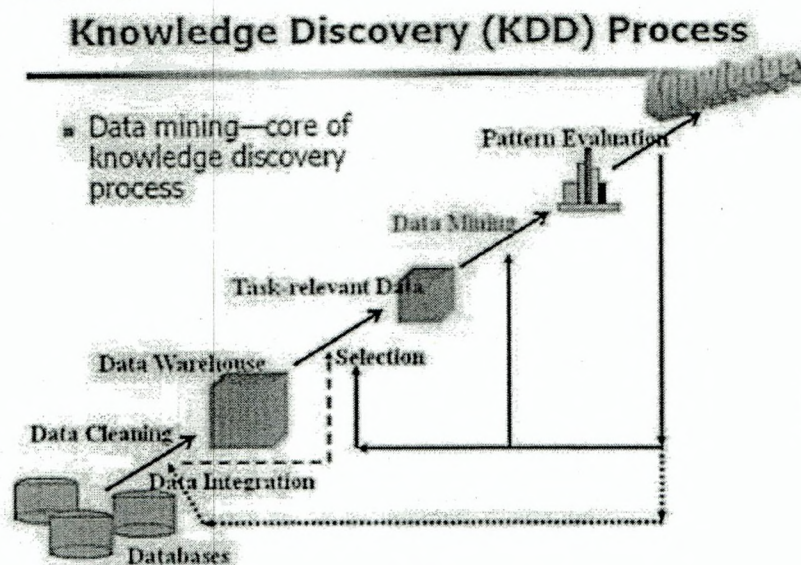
Knowledge Discovery (KDD) Process

- Data mining—core of knowledge discovery process

Knowledge

Pattern Evaluation

Data Mining

Task-relevant Data

Selection

Data Warehouse

Data Cleaning

Data Integration

Databases